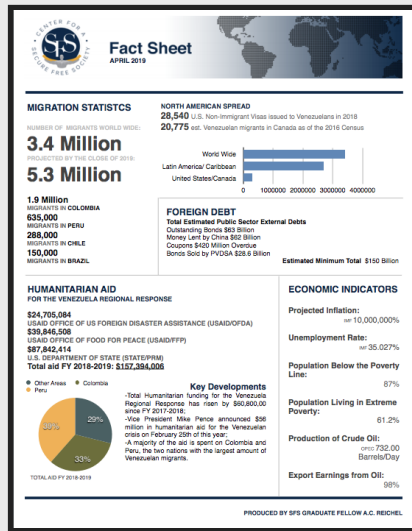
CENTER FOR A SECURE FREE SOCIETY
SFS

Fact Sheet
APRIL 2019

MIGRATION STATISTCS

NUMBER OF MIGRANTS WORLD WIDE:
3.4 Million
PROJECTED BY THE CLOSE OF 2019:
5.3 Million

1.9 Million
MIGRANTS IN COLOMBIA
635,000
MIGRANTS IN PERU
288,000
MIGRANTS IN CHILE
150,000
MIGRANTS IN BRAZIL

NORTH AMERICAN SPREAD
28,540 U.S. Non-immigrant Visas issued to Venezuelans in 2018
20,775 est. Venezuelan migrants in Canada as of the 2016 Census

World Wide
Latin America/ Caribbean
United States/Canada
0 1000000 2000000 3000000 4000000

FOREIGN DEBT
Total Estimated Public Sector External Debts
Outstanding Bonds $63 Billion
Money Lent by China $62 Billion
Coupons $420 Million Overdue
Bonds Sold by PVDSA $28.6 Billion
Estimated Minimum Total $150 Billion

HUMANITARIAN AID
FOR THE VENEZUELA REGIONAL RESPONSE

$24,705,084
USAID OFFICE OF US FOREIGN DISASTER ASSISTANCE (USAID/OFDA)
$39,846,508
USAID OFFICE OF FOOD FOR PEACE (USAID/FFP)
$87,842,414
U.S. DEPARTMENT OF STATE (STATE/PRM)
Total aid FY 2018-2019: $157,394,006

Other Areas
Colombia
Peru
29%
38%
33%
TOTAL AID FY 2018-2019

Key Developments
-Total Humanitarian funding for the Venezuela Regional Response has risen by $60,800,00 since FY 2017-2018;
-Vice President Mike Pence announced $56 million in humanitarian aid for the Venezuelan crisis on February 25th of this year;
-A majority of the aid is spent on Colombia and Peru, the two nations with the largest amount of Venezuelan migrants.

ECONOMIC INDICATORS

Projected Inflation:
IMF 10,000,000%

Unemployment Rate:
IMF 35.027%

Population Below the Poverty Line:
87%

Population Living in Extreme Poverty:
61.2%

Production of Crude Oil:
OPEC 732.00
Barrels/Day

Export Earnings from Oil:
98%

PRODUCED BY SFS GRADUATE FELLOW A.C. REICHEL